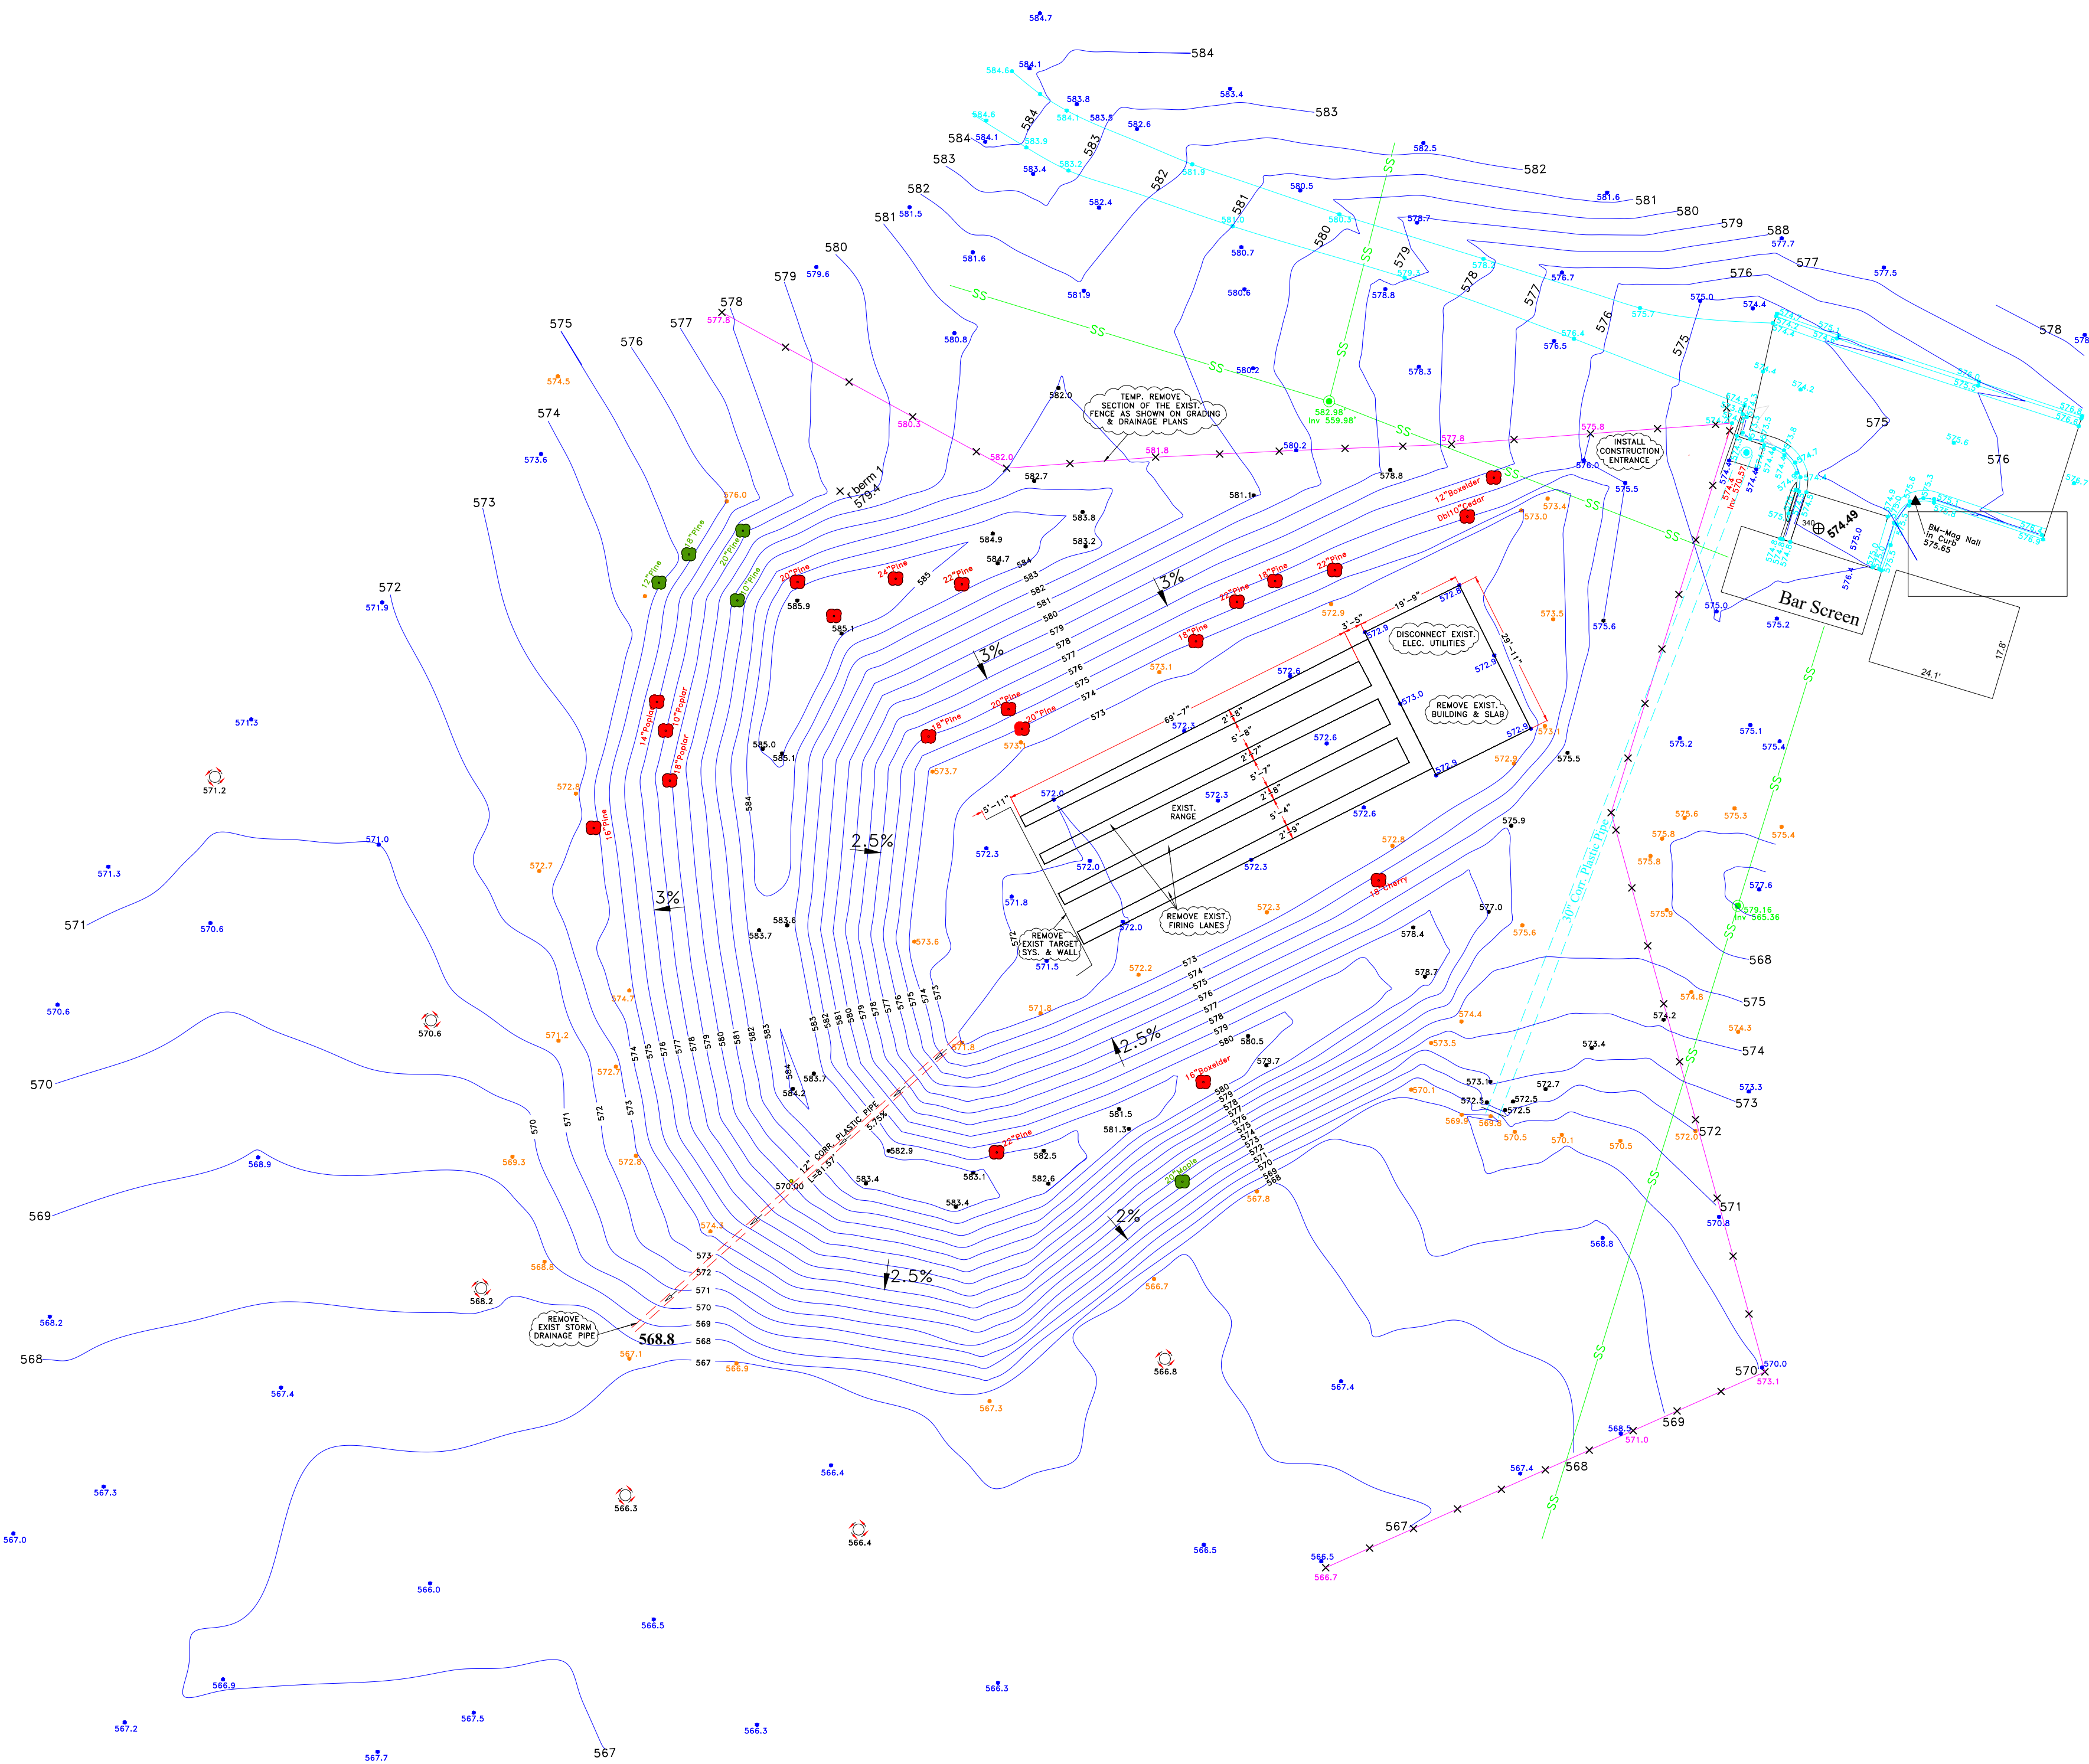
TEMP. REMOVE SECTION OF THE EXIST. FENCE AS SHOWN ON GRADING & DRAINAGE PLANS

INSTALL CONSTRUCTION ENTRANCE

BM-Mag Nail in Curb 575.65

574.49

Bar Screen

DISCONNECT EXIST. ELEC. UTILITIES

REMOVE EXIST. BUILDING & SLAB

EXIST. RANGE

REMOVE EXIST. FIRING LANES

REMOVE EXIST TARGET SYS. & WALL

REMOVE EXIST STORM DRAINAGE PIPE

568.8

12" CORR. PLASTIC PIPE L=81.57' S=5.75%

30" Corr. Plastic Pipe

berm 1 579.4

582.98' Inv 559.98'

579.16 Inv 565.36

3%
3%
3%
2.5%
2.5%
2.5%
2%

19'-9"
29'-11"
69'-7"
5'-11"
3'-5"
2'-8"
5'-8"
2'-7"
5'-7"
2'-8"
5'-4"
2'-9"

24.1'
17.8'

584
583
582
581
580
579
578
577
576
575
574
573
572
571
570
569
568
567
588

584.7
584.1
583.8
583.4
583.5
582.6
582.5
581.6
581.5
582.4
580.5
581.9
580.7
580.8
580.2
580.3
582.0
581.8
580.2
578.8
578.3
577.8
577.7
577.5
576.7
576.5
576.0
575.5
575.0
574.4
574.5
573.6
571.9
571.3
571.2
571.0
570.6
568.9
568.2
567.4
567.3
567.0
566.0
566.9
567.2
567.7
567.5
566.5
566.3
566.4
566.8
567.4
566.5
566.7
567.3
568.8

12"Boxelder
Dbl10"Cedar
18"Pine
20"Pine
22"Pine
24"Pine
16"Pine
14"Poplar
10"Poplar
18"Poplar
20"Maple
18"Cherry
16"Boxelder
12"Pine